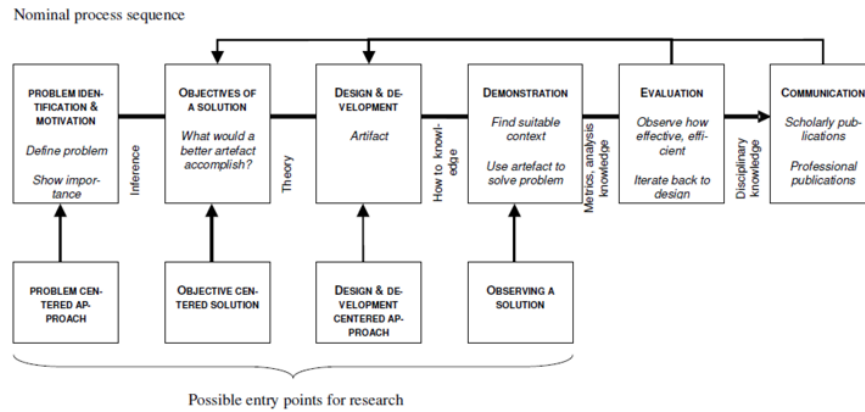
Nominal process sequence

PROBLEM IDENTIFICATION & MOTIVATION

Define problem

Show importance

Inference

OBJECTIVES OF A SOLUTION

What would a better artefact accomplish?

Theory

DESIGN & DEVELOPMENT

Artifact

How to knowledge

DEMONSTRATION

Find suitable context

Use artefact to solve problem

Metrics, analysis knowledge

EVALUATION

Observe how effective, efficient

Iterate back to design

Disciplinary knowledge

COMMUNICATION

Scholarly publications

Professional publications

PROBLEM CENTERED APPROACH

OBJECTIVE CENTERED SOLUTION

DESIGN & DEVELOPMENT CENTERED APPROACH

OBSERVING A SOLUTION

Possible entry points for research